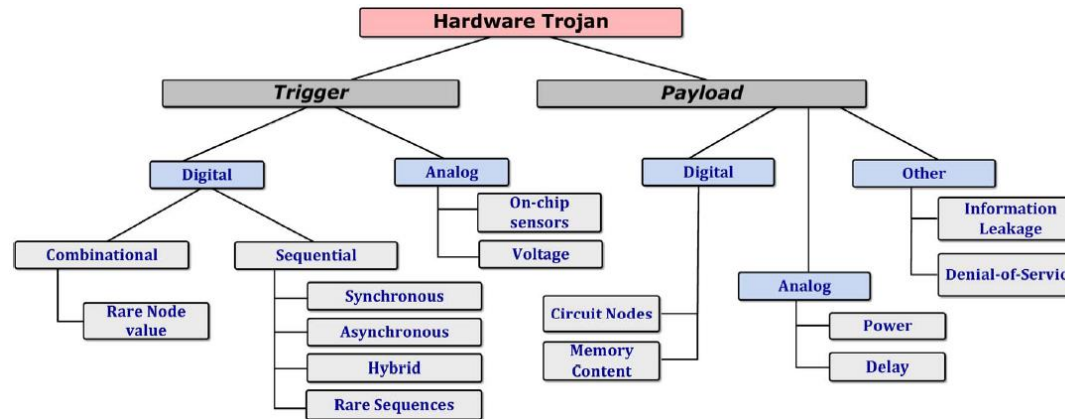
Hardware Trojan

Trigger

Payload

Digital

Analog

Digital

Other

On-chip sensors

Voltage

Information Leakage

Denial-of-Servic

Combinational

Sequential

Rare Node value

Synchronous

Asynchronous

Hybrid

Rare Sequences

Circuit Nodes

Memory Content

Analog

Power

Delay